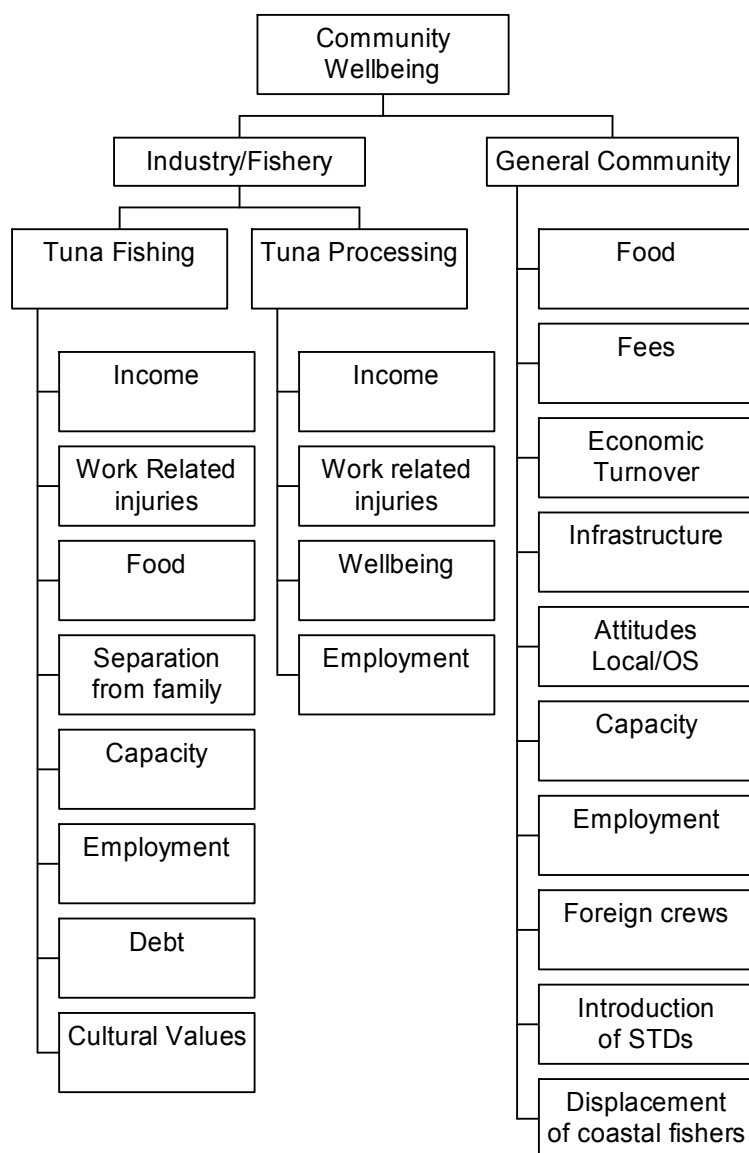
Community Wellbeing

Industry/Fishery

General Community

Tuna Fishing

Tuna Processing

Income

Work Related injuries

Food

Separation from family

Capacity

Employment

Debt

Cultural Values

Income

Work related injuries

Wellbeing

Employment

Food

Fees

Economic Turnover

Infrastructure

Attitudes Local/OS

Capacity

Employment

Foreign crews

Introduction of STDs

Displacement of coastal fishers